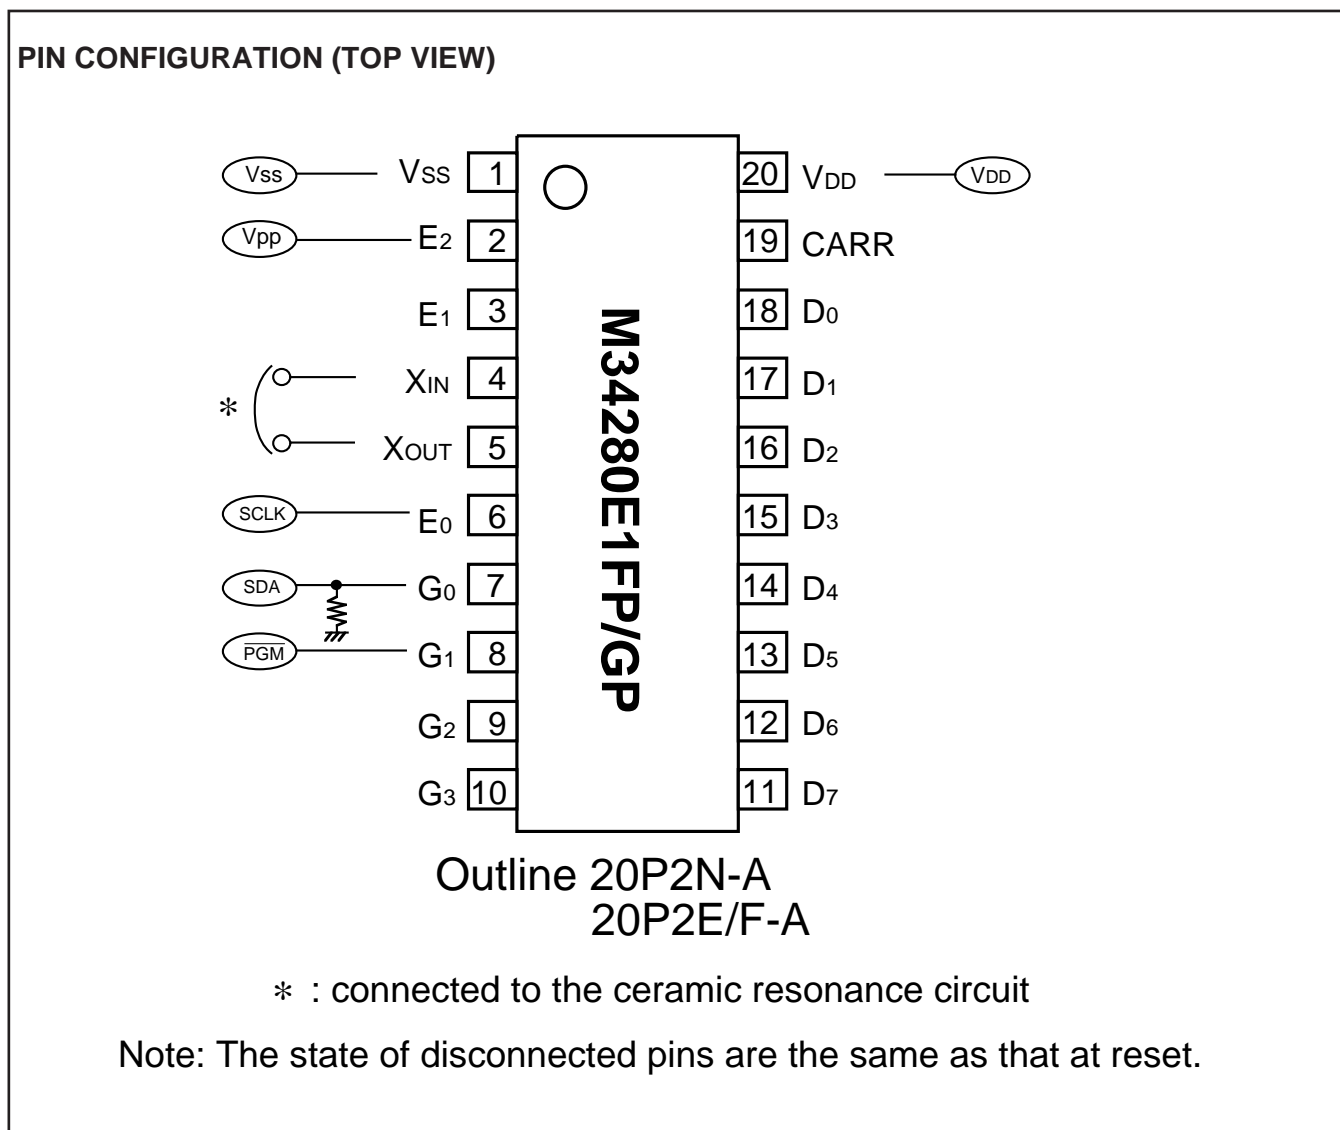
PIN CONFIGURATION (TOP VIEW)

Vss — Vss 1
Vpp — E2 2
E1 3
∗ XIN 4
XOUT 5
SCLK — E0 6
SDA — G0 7
$\overline{PGM}$ — G1 8
G2 9
G3 10

20 VDD — VDD
19 CARR
18 D0
17 D1
16 D2
15 D3
14 D4
13 D5
12 D6
11 D7

M34280E1FP/GP

Outline 20P2N-A
20P2E/F-A

∗ : connected to the ceramic resonance circuit

Note: The state of disconnected pins are the same as that at reset.